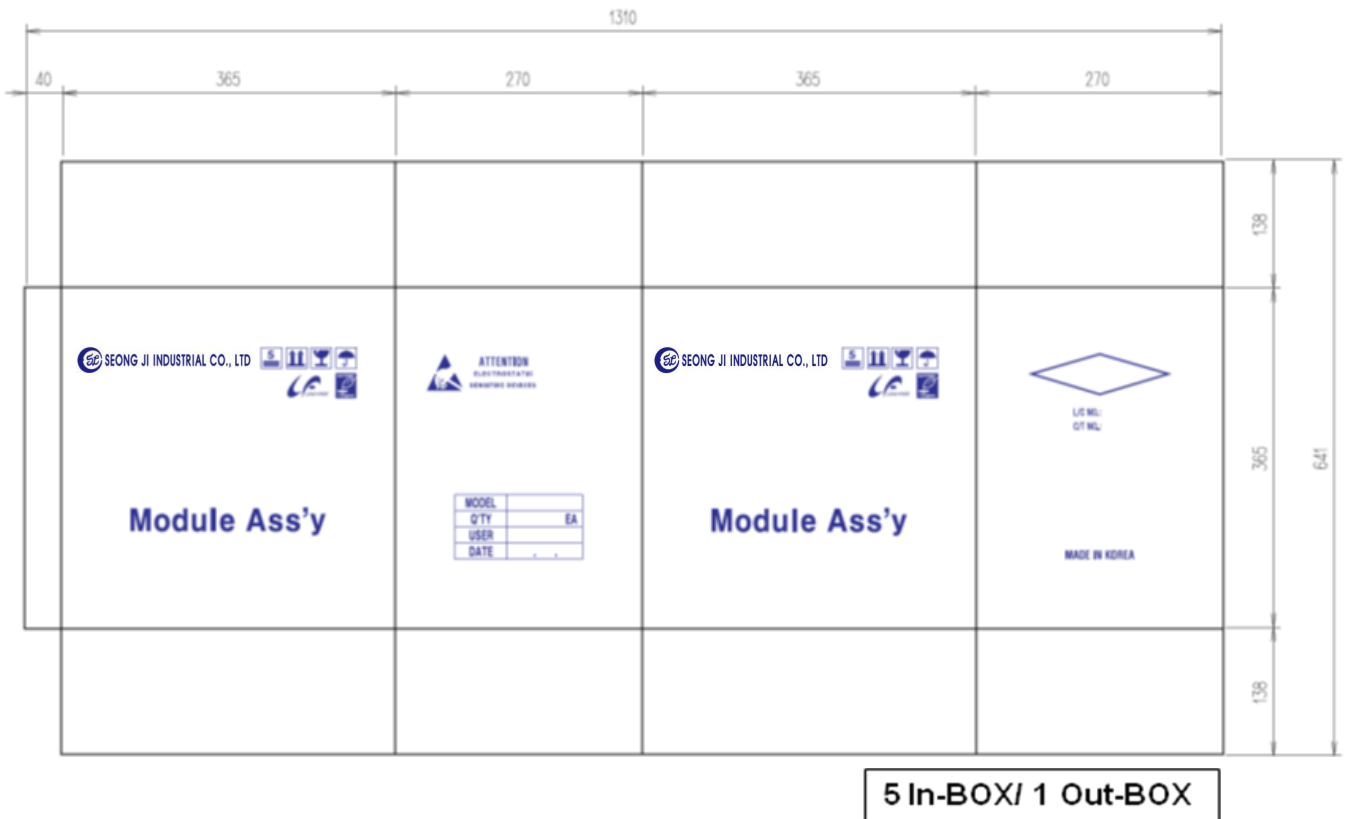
1310

40 365 270 365 270

138

365

641

138

SEONG JI INDUSTRIAL CO., LTD

5

Module Ass'y

ATTENTION
ELECTROSTATIC
SENSITIVE DEVICES

| MODEL | |
|---|---|
| Q'TY | EA |
| USER | |
| DATE | . . |

SEONG JI INDUSTRIAL CO., LTD

5

Module Ass'y

L/C NO.:
C/T NO.:

MADE IN KOREA

5 In-BOX/ 1 Out-BOX